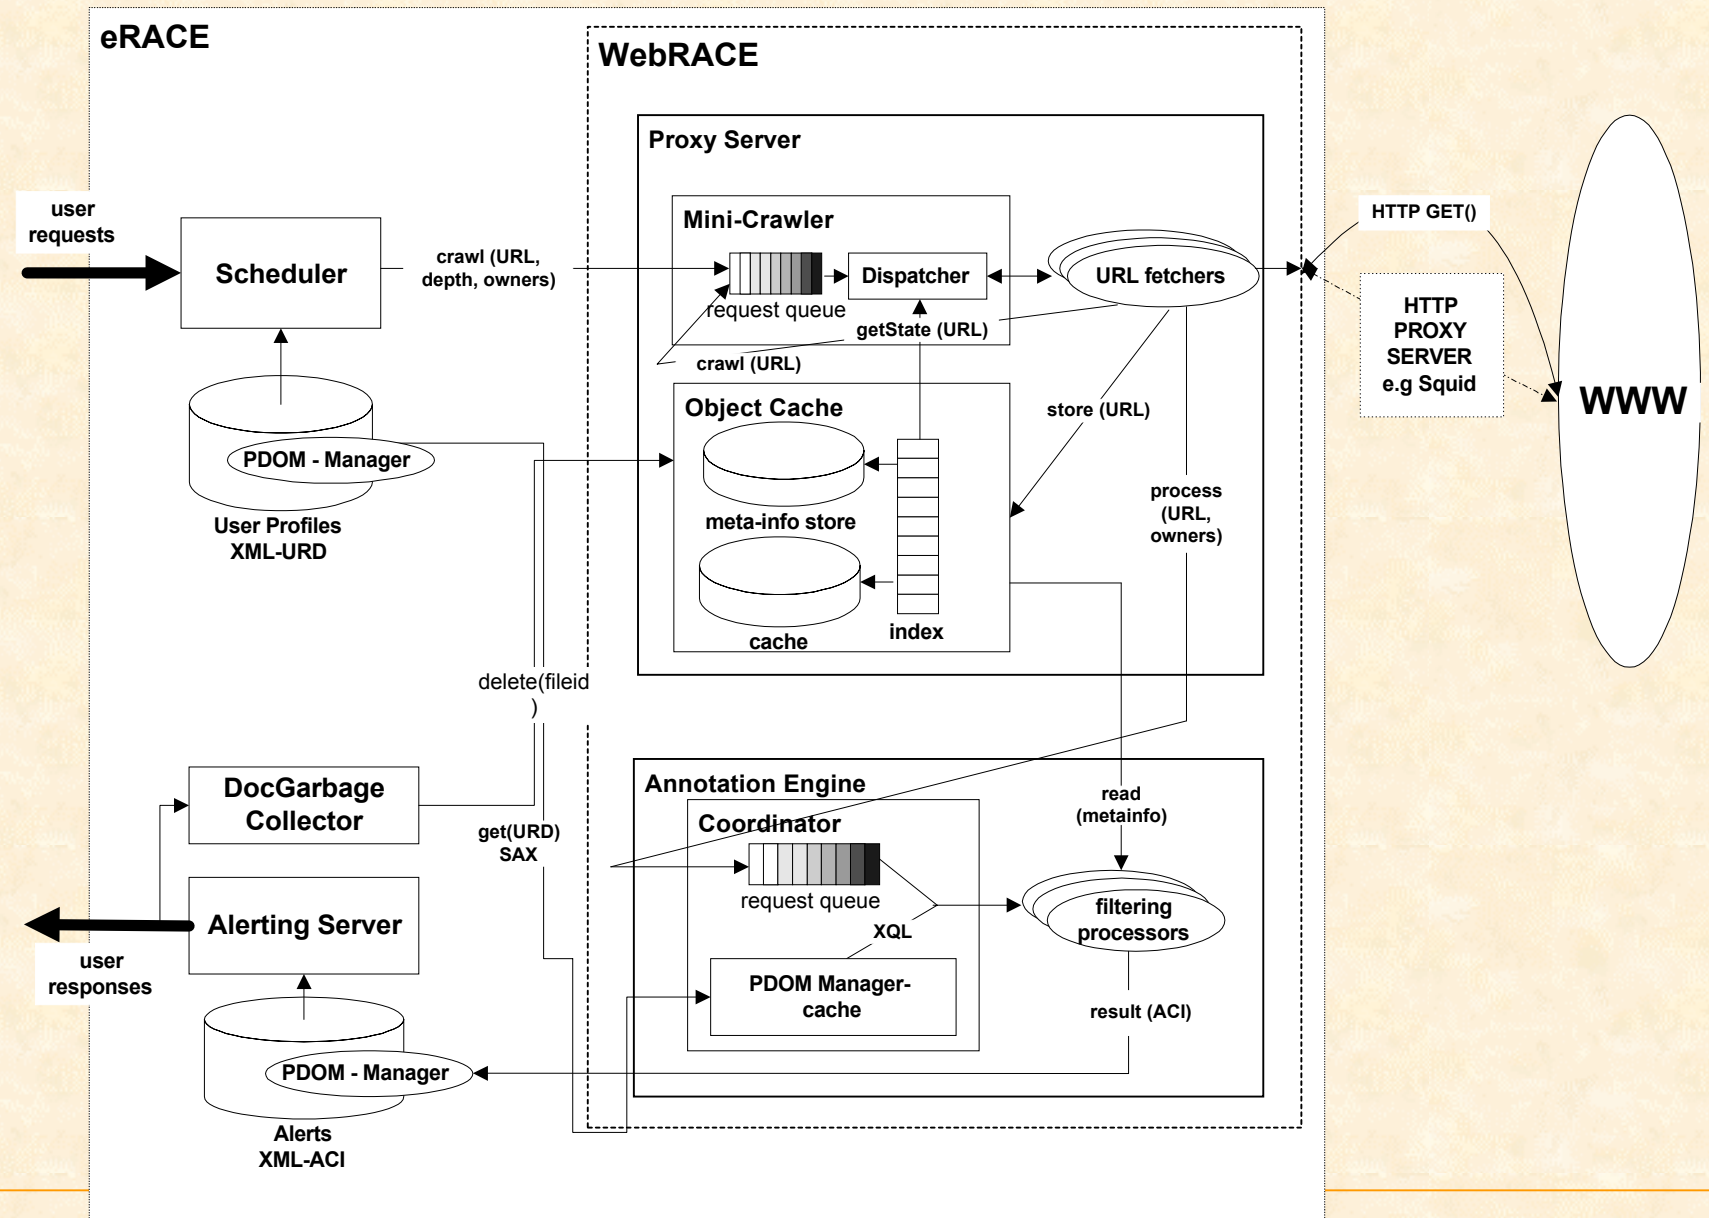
eRACE

WebRACE

Proxy Server

user requests

Scheduler

crawl (URL, depth, owners)

Mini-Crawler

Dispatcher

URL fetchers

HTTP GET()

request queue

getState (URL)

crawl (URL)

HTTP PROXY SERVER e.g Squid

WWW

Object Cache

store (URL)

PDOM - Manager

meta-info store

User Profiles XML-URD

process (URL, owners)

cache

index

delete(fileid )

Annotation Engine

DocGarbage Collector

Coordinator

read (metainfo)

get(URD) SAX

request queue

filtering processors

XQL

Alerting Server

user responses

PDOM Manager-cache

result (ACI)

PDOM - Manager

Alerts XML-ACI